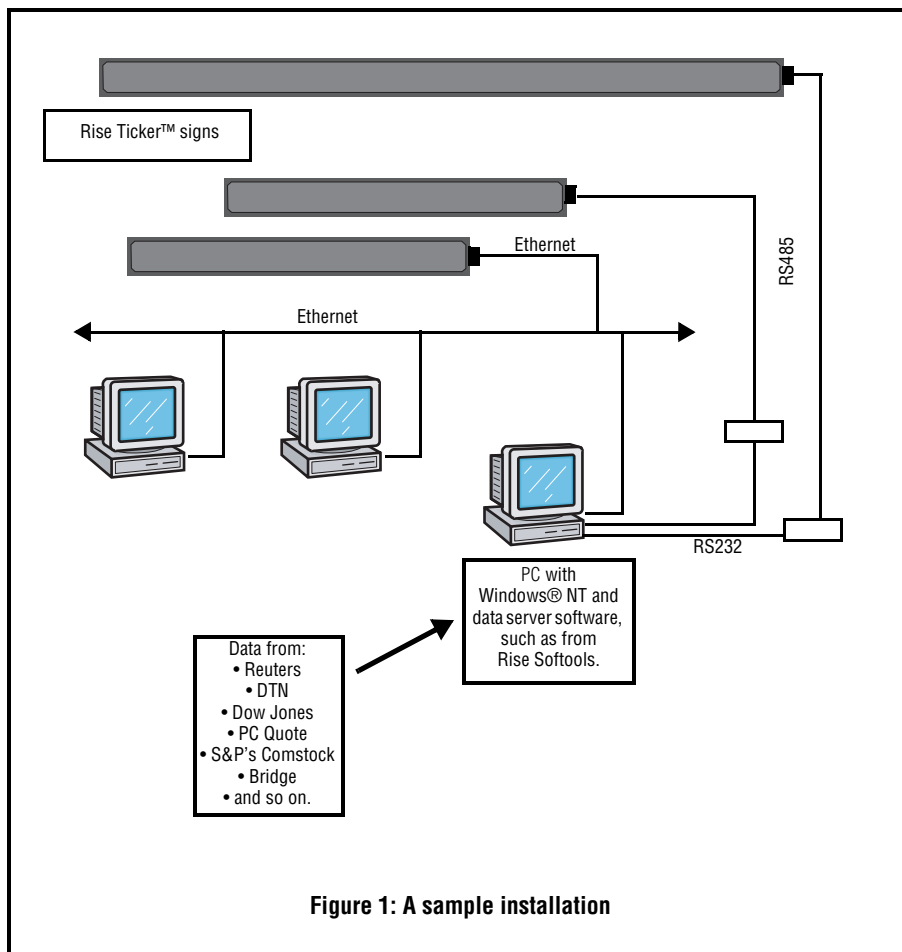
Rise Ticker™ signs

Ethernet

RS485

Ethernet

RS232

PC with Windows® NT and data server software, such as from Rise Softools.

Data from:
• Reuters
• DTN
• Dow Jones
• PC Quote
• S&P's Comstock
• Bridge
• and so on.

Figure 1: A sample installation